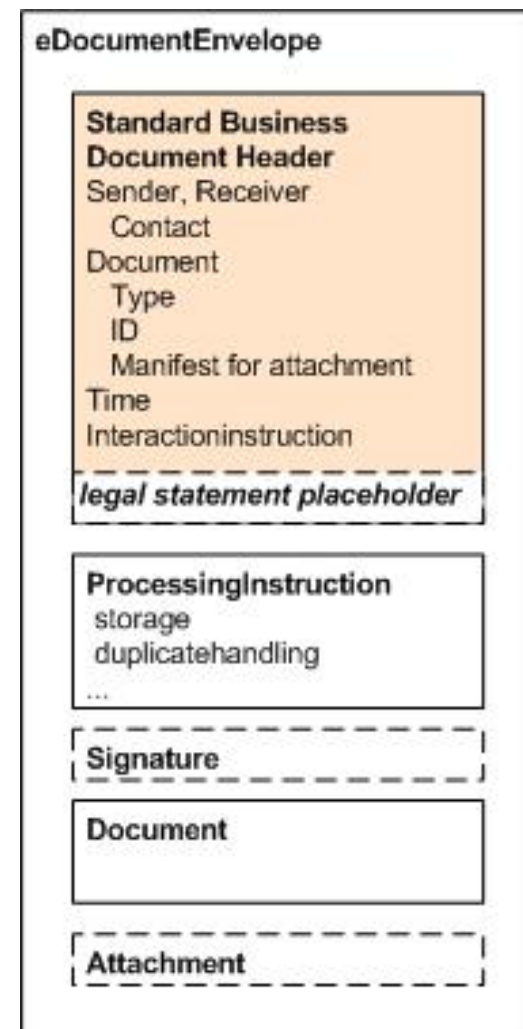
eDocumentEnvelope

Standard Business Document Header
Sender, Receiver
Contact
Document
Type
ID
Manifest for attachment
Time
Interactioninstruction

legal statement placeholder

ProcessingInstruction
storage
duplicatehandling
...

Signature

Document

Attachment